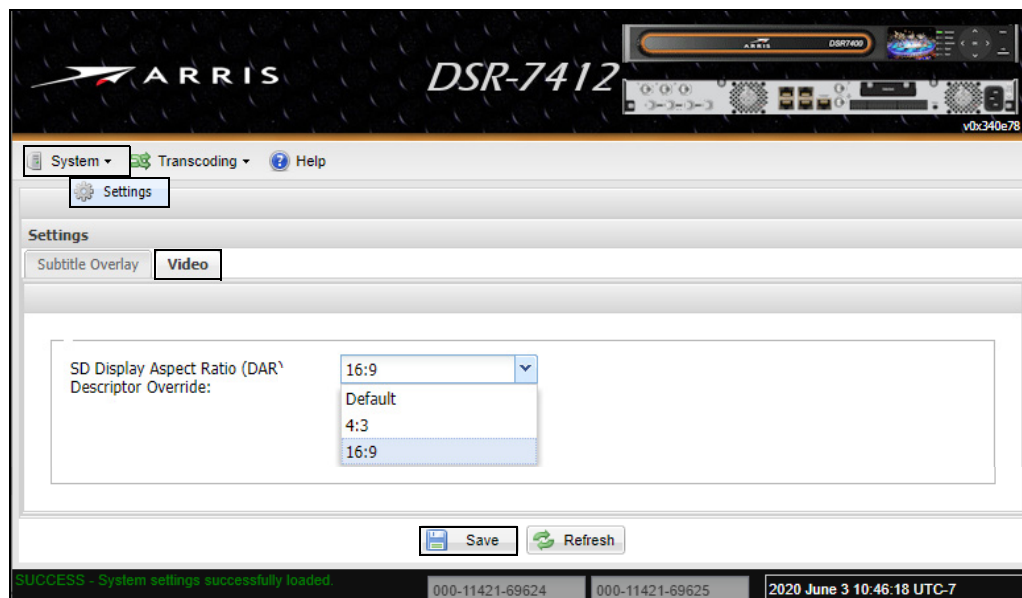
ARRIS DSR-7412

ARRIS DSR7400

v0x340e78

System ▾ Transcoding ▾ Help

Settings

Settings

Subtitle Overlay Video

SD Display Aspect Ratio (DAR) Descriptor Override:

16:9

Default

4:3

16:9

Save Refresh

SUCCESS - System settings successfully loaded.

000-11421-69624

000-11421-69625

2020 June 3 10:46:18 UTC-7